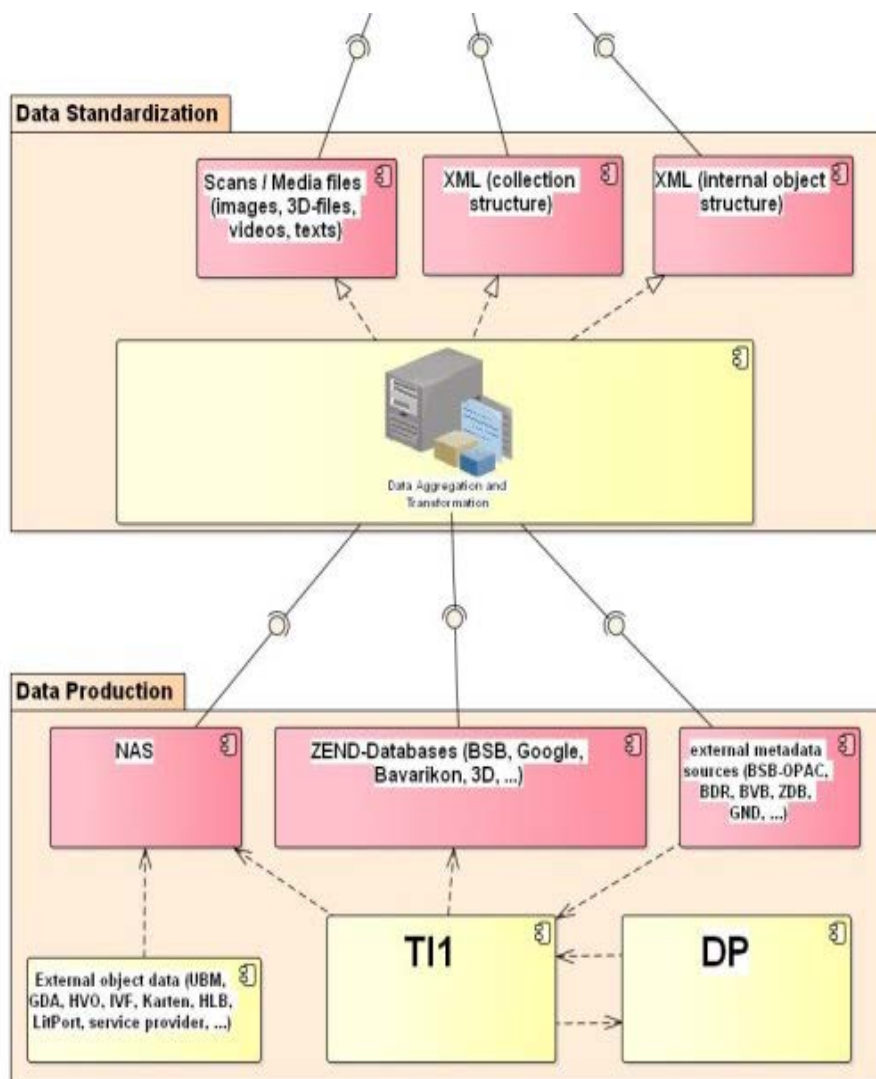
Data Standardization

Scans / Media files (images, 3D-files, videos, texts)

XML (collection structure)

XML (internal object structure)

Data Aggregation and Transformation

Data Production

NAS

ZEND-Databases (BSB, Google, Bavarikon, 3D, ...)

external metadata sources (BSB-OPAC, BDR, BVB, ZDB, GND, ...)

External object data (UBM, GDA, HVO, IVF, Karten, HLB, LitPort, service provider, ...)

TI1

DP